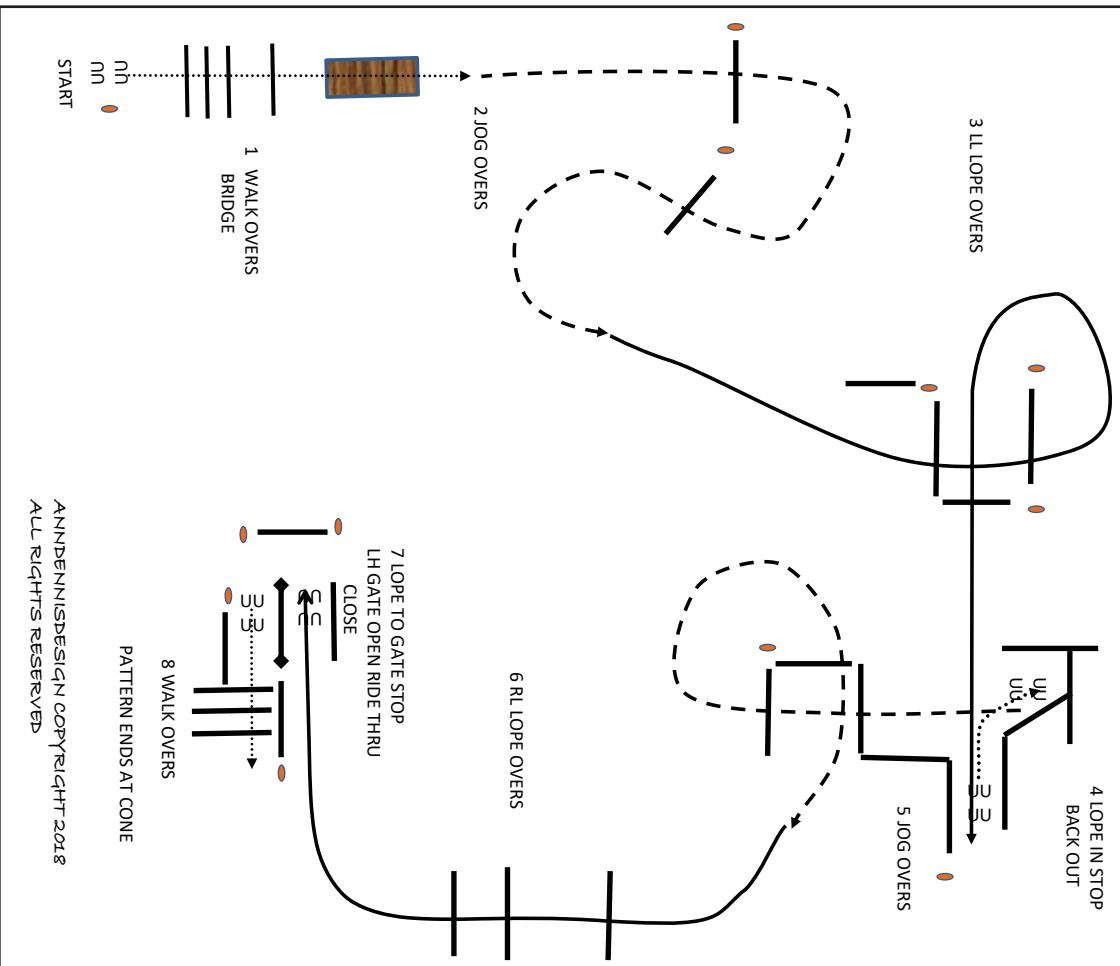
START

1 WALK OVERS BRIDGE

2 JOG OVERS

3 LL LOPE OVERS

4 LOPE IN STOP BACK OUT

5 JOG OVERS

6 RL LOPE OVERS

7 LOPE TO GATE STOP LH GATE OPEN RIDE THRU CLOSE

8 WALK OVERS

PATTERN ENDS AT CONE

ANNDENNISDESIGN COPYRIGHT 2018 ALL RIGHTS RESERVED